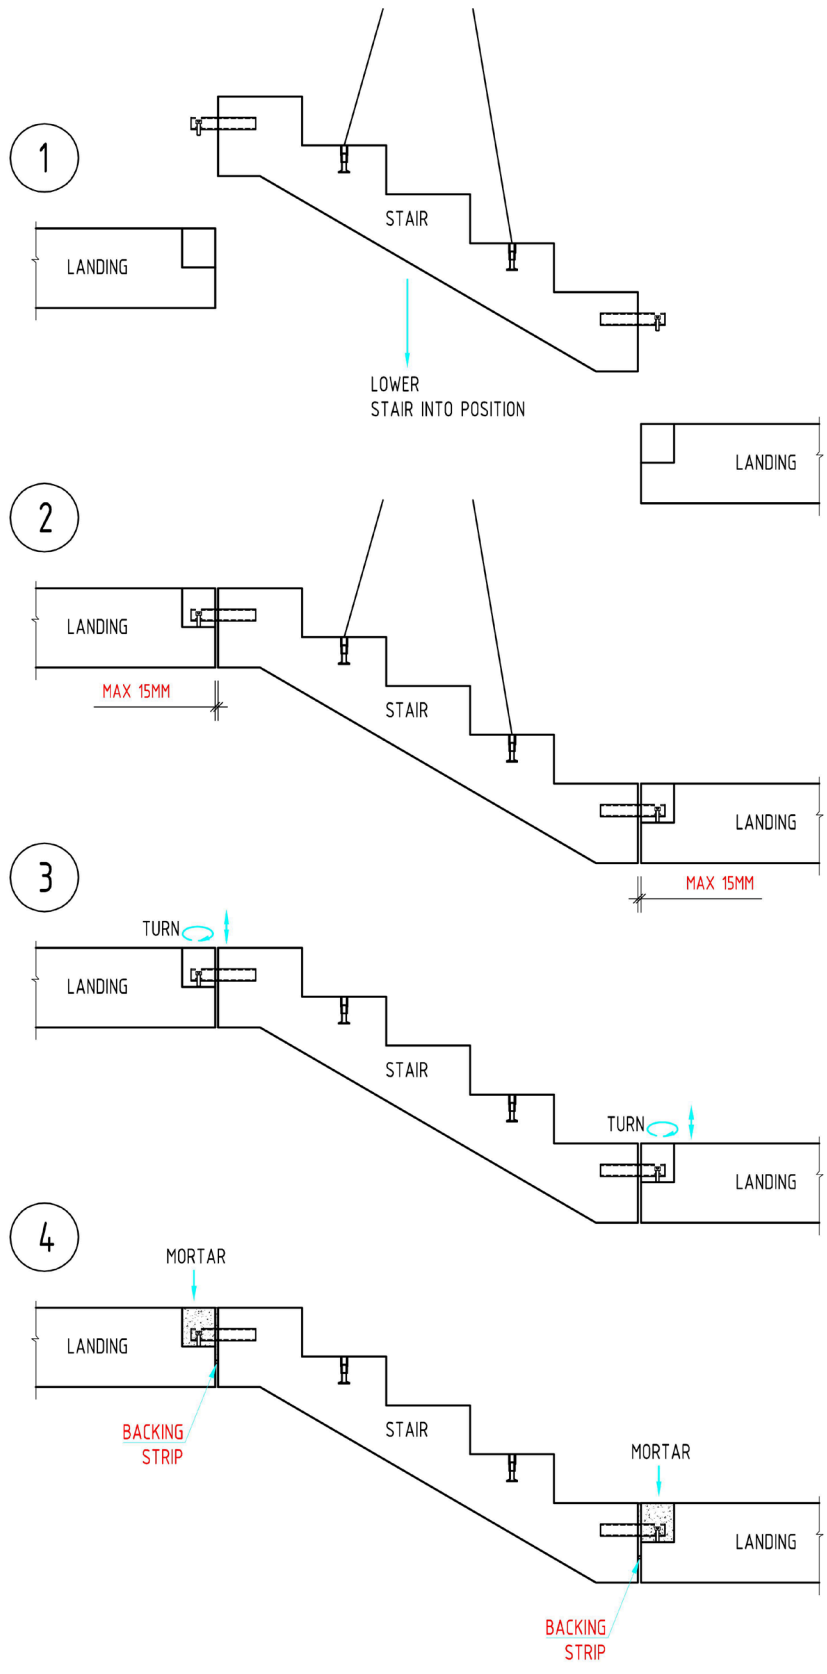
1

STAIR

LANDING

LOWER
STAIR INTO POSITION

LANDING

2

LANDING

MAX 15MM

STAIR

LANDING

MAX 15MM

3

TURN

LANDING

STAIR

TURN

LANDING

4

MORTAR

LANDING

BACKING
STRIP

STAIR

MORTAR

LANDING

BACKING
STRIP